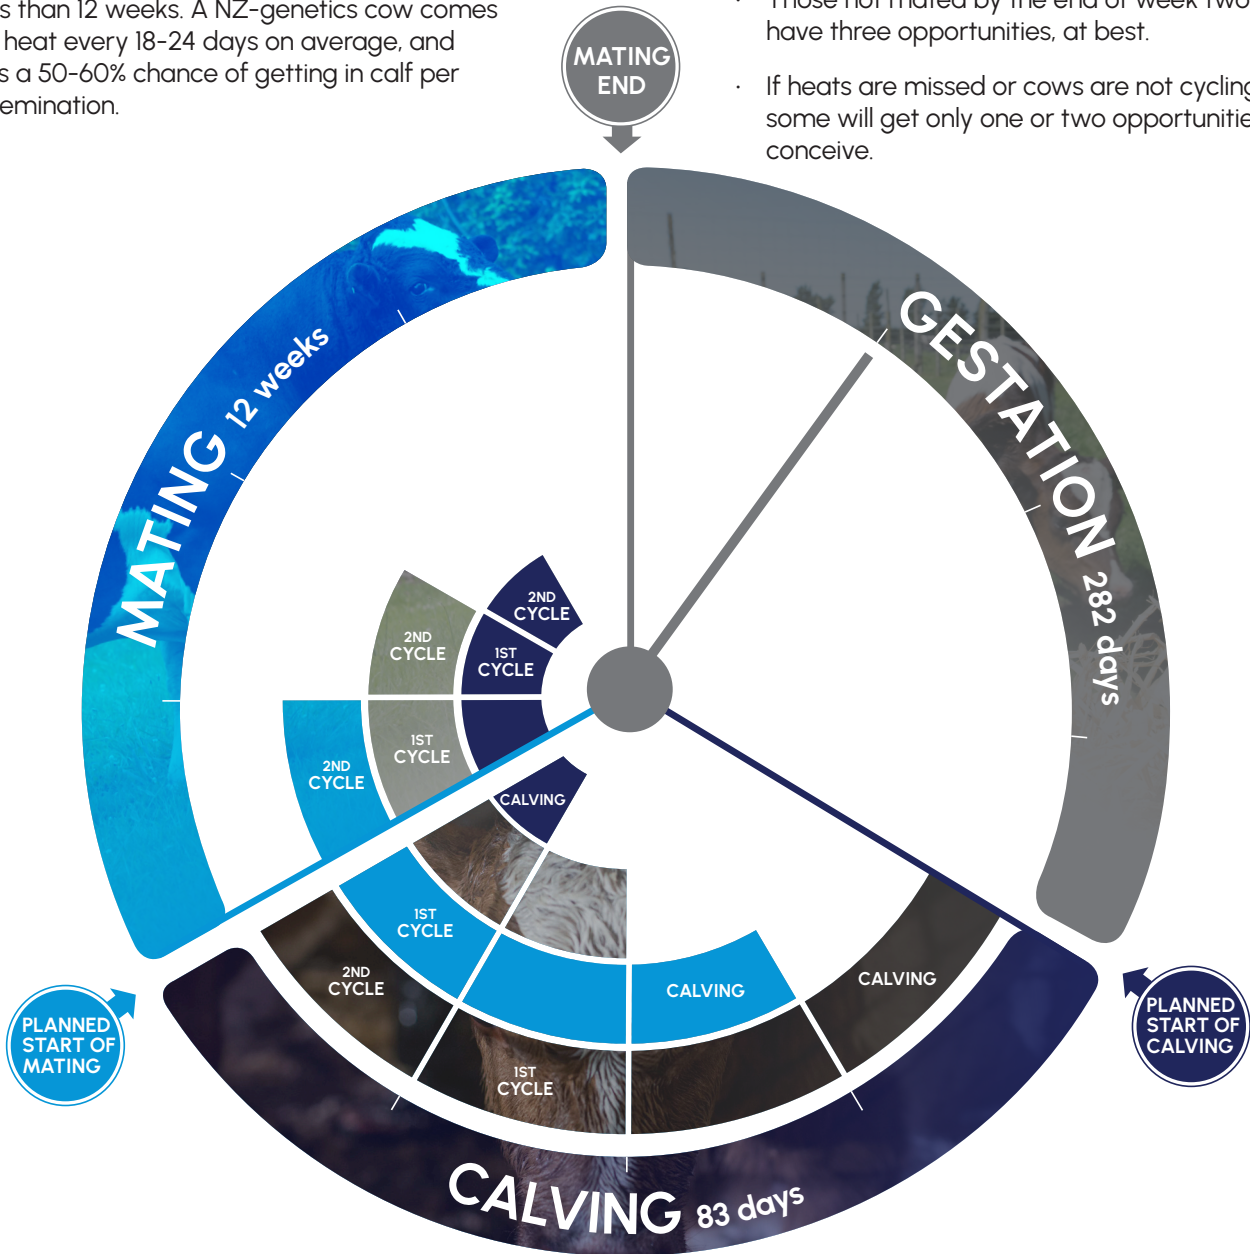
s than 12 weeks. A NZ-genetics cow comes heat every 18-24 days on average, and s a 50-60% chance of getting in calf per emination.

MATING END

· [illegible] have three opportunities, at best.

· If heats are missed or cows are not cycling some will get only one or two opportunitie conceive.

MATING 12 weeks

GESTATION 282 days

2ND CYCLE

2ND CYCLE

1ST CYCLE

2ND CYCLE

1ST CYCLE

CALVING

1ST CYCLE

2ND CYCLE

CALVING

CALVING

1ST CYCLE

PLANNED START OF MATING

PLANNED START OF CALVING

CALVING 83 days